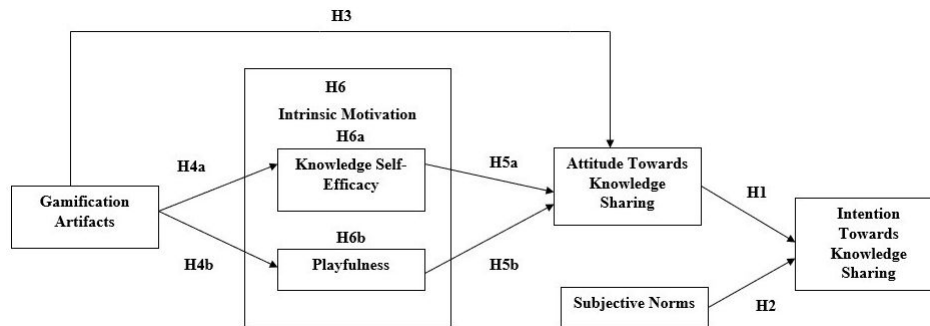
H3

H6

Intrinsic Motivation

H6a

H4a

Knowledge Self-Efficacy

H5a

Attitude Towards Knowledge Sharing

Gamification Artifacts

H1

Intention Towards Knowledge Sharing

H6b

H4b

Playfulness

H5b

Subjective Norms

H2